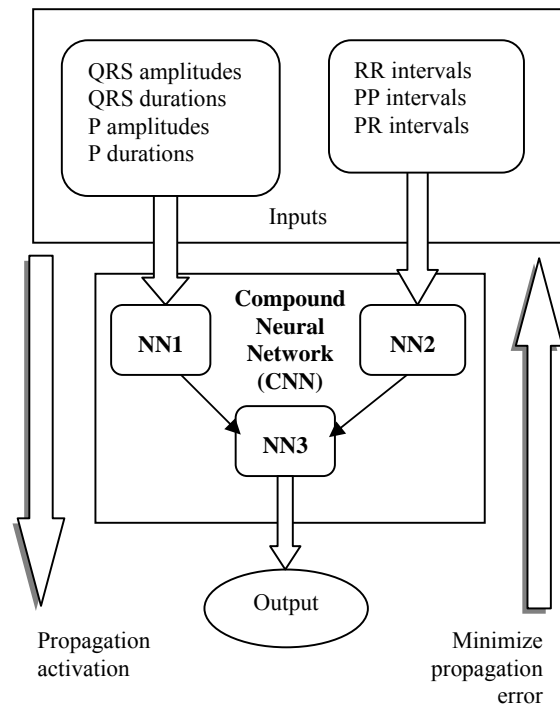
QRS amplitudes
QRS durations
P amplitudes
P durations

RR intervals
PP intervals
PR intervals

Inputs

Compound Neural Network (CNN)

NN1

NN2

NN3

Output

Propagation activation

Minimize propagation error